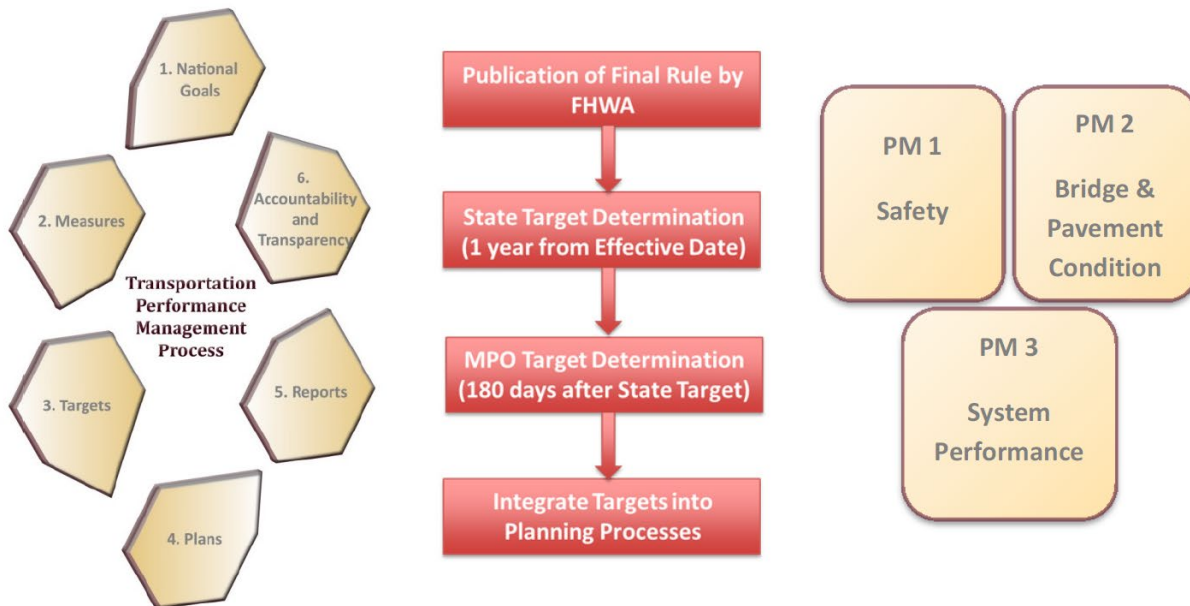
1. National Goals

2. Measures

6. Accountability and Transparency

Transportation Performance Management Process

3. Targets

5. Reports

4. Plans

Publication of Final Rule by FHWA

State Target Determination (1 year from Effective Date)

MPO Target Determination (180 days after State Target)

Integrate Targets into Planning Processes

PM 1

Safety

PM 2

Bridge & Pavement Condition

PM 3

System Performance